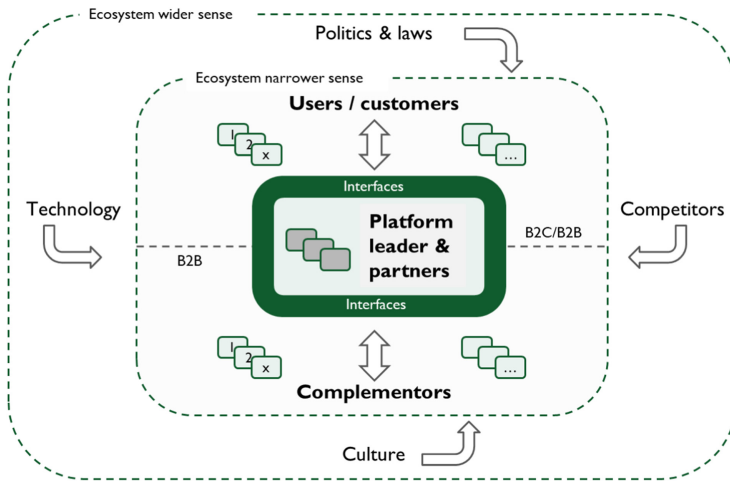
Ecosystem wider sense

Politics & laws

Ecosystem narrower sense

Users / customers

1
2
x

...

Technology

Interfaces

Platform leader & partners

Interfaces

Competitors

B2B

B2C/B2B

1
2
x

...

Complementors

Culture